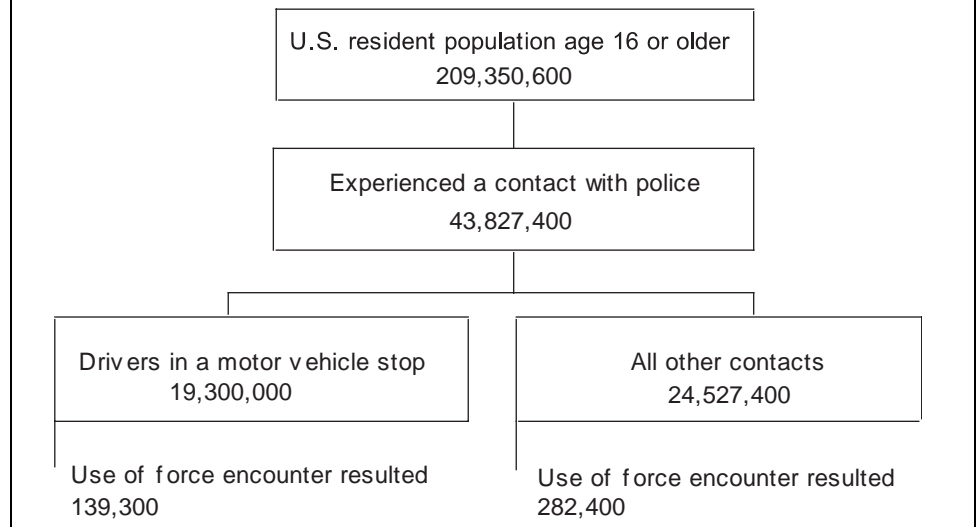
U.S. resident population age 16 or older
209,350,600

Experienced a contact with police
43,827,400

Drivers in a motor vehicle stop
19,300,000

All other contacts
24,527,400

Use of force encounter resulted
139,300

Use of force encounter resulted
282,400